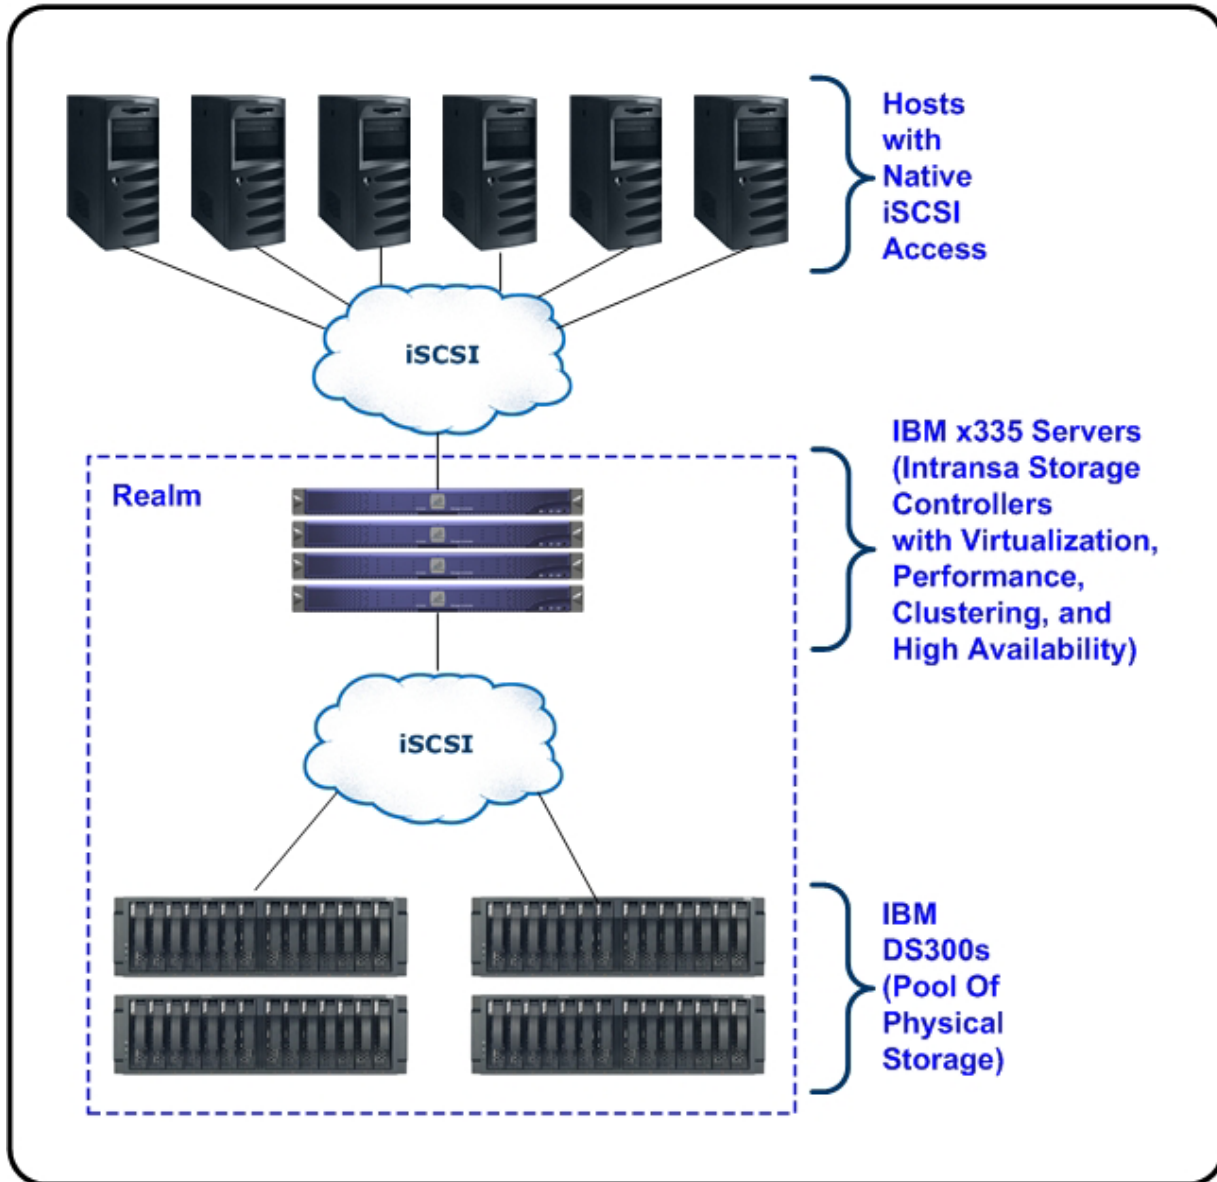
Hosts with Native iSCSI Access

iSCSI

IBM x335 Servers (Intransa Storage Controllers with Virtualization, Performance, Clustering, and High Availability)

Realm

iSCSI

IBM DS300s (Pool Of Physical Storage)